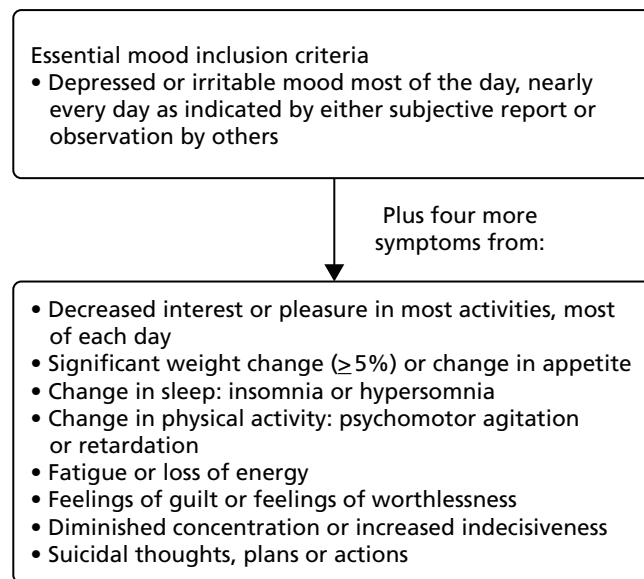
Essential mood inclusion criteria
• Depressed or irritable mood most of the day, nearly every day as indicated by either subjective report or observation by others

Plus four more symptoms from:

• Decreased interest or pleasure in most activities, most of each day
• Significant weight change ($\geq$5%) or change in appetite
• Change in sleep: insomnia or hypersomnia
• Change in physical activity: psychomotor agitation or retardation
• Fatigue or loss of energy
• Feelings of guilt or feelings of worthlessness
• Diminished concentration or increased indecisiveness
• Suicidal thoughts, plans or actions